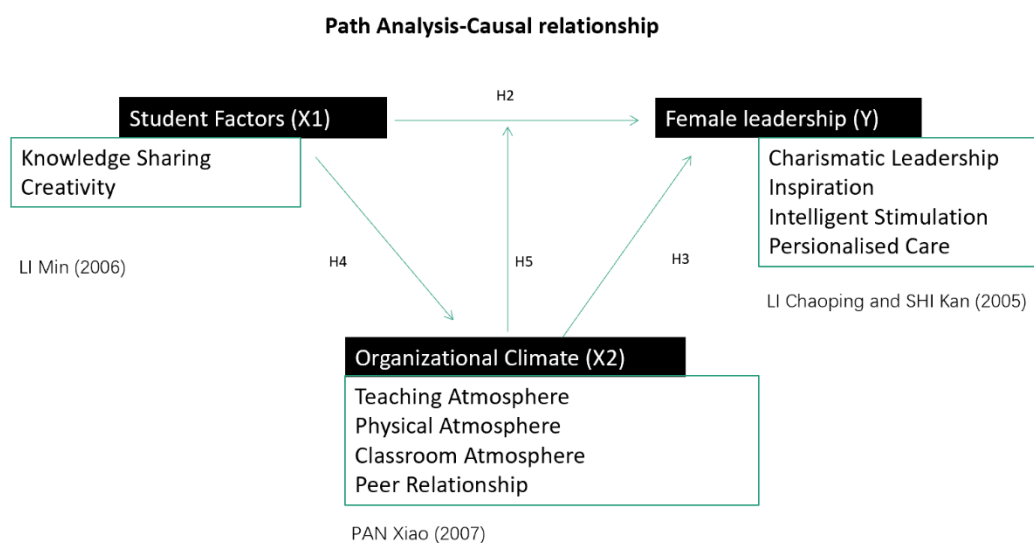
Path Analysis-Causal relationship

Student Factors (X1)

Knowledge Sharing
Creativity

LI Min (2006)

H2

H4

H5

H3

Female leadership (Y)

Charismatic Leadership
Inspiration
Intelligent Stimulation
Persionalised Care

LI Chaoping and SHI Kan (2005)

Organizational Climate (X2)

Teaching Atmosphere
Physical Atmosphere
Classroom Atmosphere
Peer Relationship

PAN Xiao (2007)